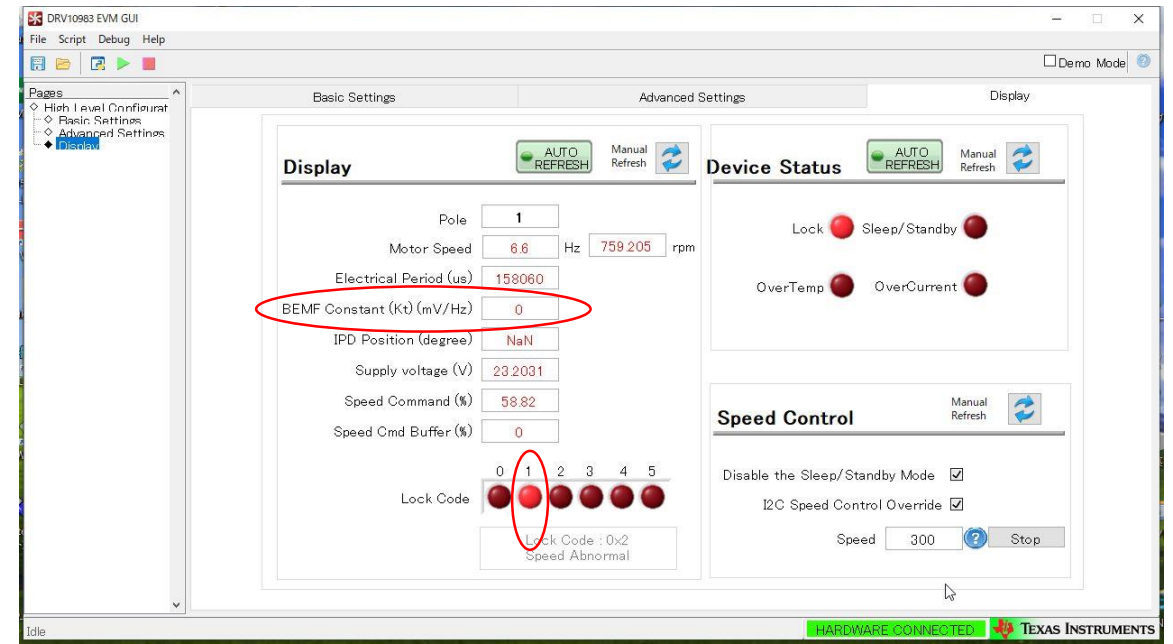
DRV10983 EVM GUI

File Script Debug Help

Demo Mode

Pages
High Level Configurat
Basic Settings
Advanced Settings
Display

Basic Settings | Advanced Settings | Display

Display
AUTO REFRESH
Manual Refresh

Pole 1
Motor Speed 6.6 Hz 759.205 rpm
Electrical Period (us) 158060
BEMF Constant (Kt) (mV/Hz) 0
IPD Position (degree) NaN
Supply voltage (V) 23.2031
Speed Command (%) 58.82
Speed Cmd Buffer (%) 0

0 1 2 3 4 5
Lock Code

Lock Code : 0x2
Speed Abnormal

Device Status
AUTO REFRESH
Manual Refresh

Lock
Sleep/Standby
OverTemp
OverCurrent

Speed Control
Manual Refresh

Disable the Sleep/Standby Mode
I2C Speed Control Override
Speed 300 Stop

Idle
HARDWARE CONNECTED
TEXAS INSTRUMENTS